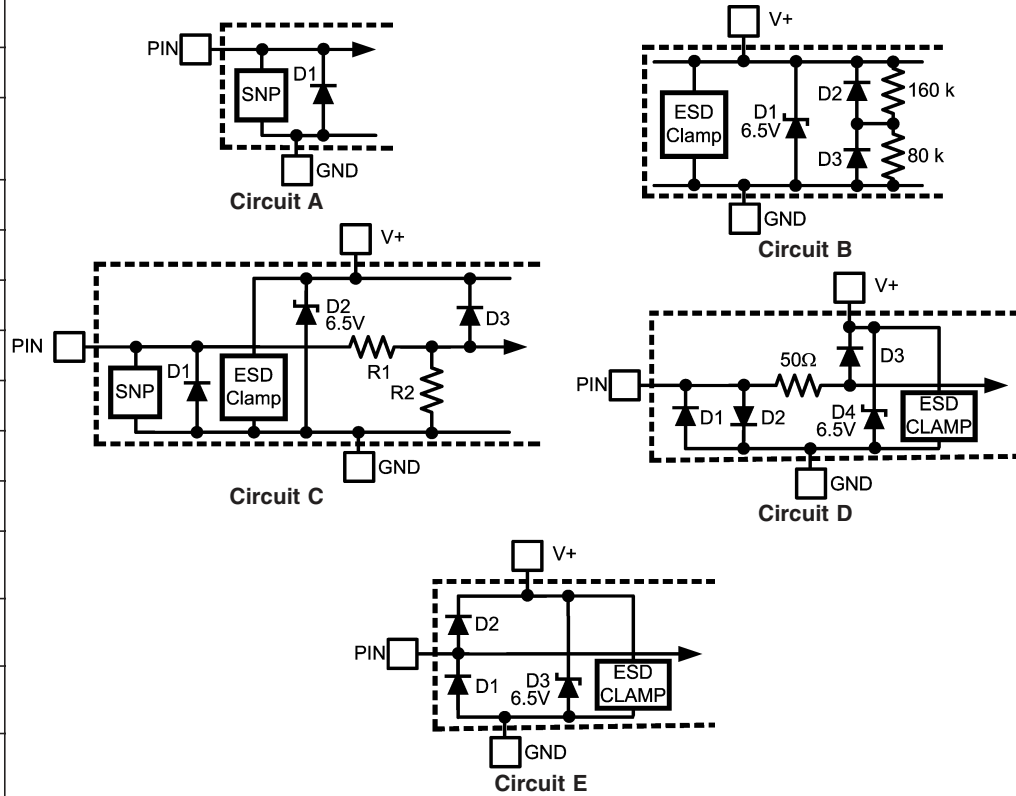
PIN
SNP
D1
GND
Circuit A

V+
ESD Clamp
D1 6.5V
D2
160 k
D3
80 k
GND
Circuit B

V+
PIN
SNP
D1
ESD Clamp
D2 6.5V
R1
D3
R2
GND
Circuit C

V+
PIN
50Ω
D3
D1
D2
D4 6.5V
ESD CLAMP
GND
Circuit D

V+
PIN
D2
D1
D3 6.5V
ESD CLAMP
GND
Circuit E